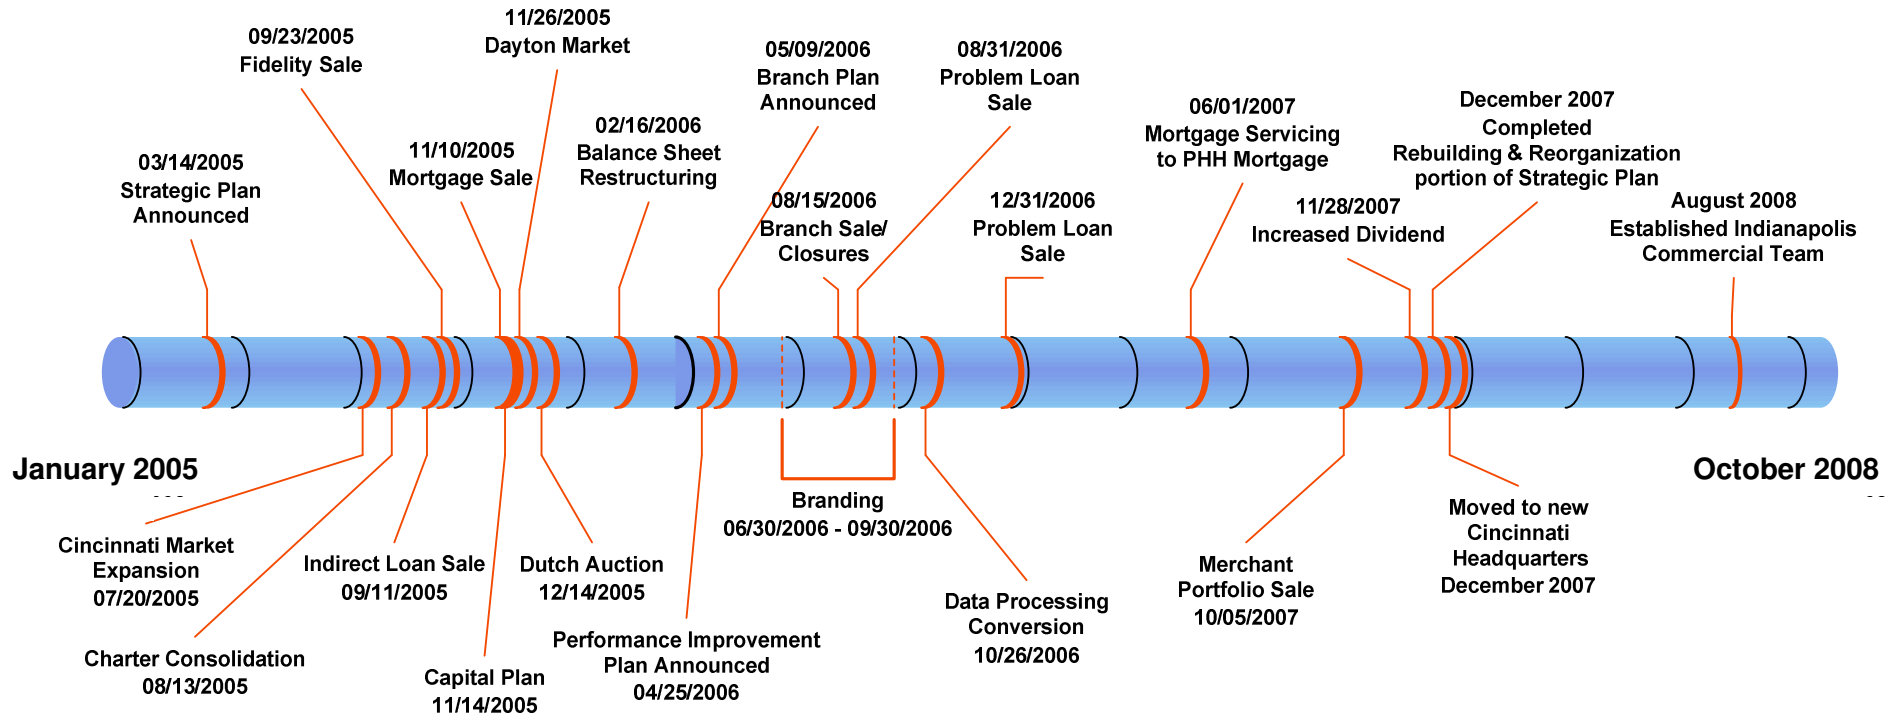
03/14/2005
Strategic Plan Announced

09/23/2005
Fidelity Sale

11/10/2005
Mortgage Sale

11/26/2005
Dayton Market

02/16/2006
Balance Sheet Restructuring

05/09/2006
Branch Plan Announced

08/15/2006
Branch Sale/ Closures

08/31/2006
Problem Loan Sale

12/31/2006
Problem Loan Sale

06/01/2007
Mortgage Servicing to PHH Mortgage

11/28/2007
Increased Dividend

December 2007
Completed Rebuilding & Reorganization portion of Strategic Plan

August 2008
Established Indianapolis Commercial Team

January 2005

October 2008

Cincinnati Market Expansion
07/20/2005

Charter Consolidation
08/13/2005

Indirect Loan Sale
09/11/2005

Capital Plan
11/14/2005

Dutch Auction
12/14/2005

Performance Improvement Plan Announced
04/25/2006

Branding
06/30/2006 - 09/30/2006

Data Processing Conversion
10/26/2006

Merchant Portfolio Sale
10/05/2007

Moved to new Cincinnati Headquarters
December 2007